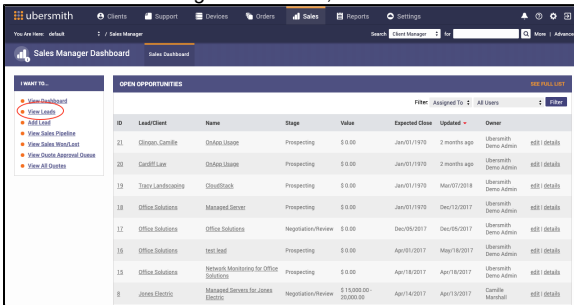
ubersmith Clients Support Devices Orders Sales Reports Settings

You Are Here: default / Sales Manager

Search Client Manager for More | Advanc

Sales Manager Dashboard Sales Dashboard

I WANT TO...

View Dashboard
View Leads
Add Lead
View Sales Pipeline
View Sales Won/Lost
View Quote Approval Queue
View All Quotes

OPEN OPPORTUNITIES

SEE FULL LIST

Filter Assigned To All Users Filter

| ID | Lead/Client | Name | Stage | Value | Expected Close | Updated | Owner | |
|---|---|---|---|---|---|---|---|---|
| 21 | Clinger, Camille | OnApp Usage | Prospecting | \$ 0.00 | Jan/01/1970 | 2 months ago | Ubersmith Demo Admin | edit \| details |
| 20 | Cardiff Law | OnApp Usage | Prospecting | \$ 0.00 | Jan/01/1970 | 2 months ago | Ubersmith Demo Admin | edit \| details |
| 19 | Tracy Landscaping | CloudStack | Prospecting | \$ 0.00 | Jan/01/1970 | Mar/07/2018 | Ubersmith Demo Admin | edit \| details |
| 18 | Office Solutions | Managed Server | Prospecting | \$ 0.00 | Jan/01/1970 | Dec/12/2017 | Ubersmith Demo Admin | edit \| details |
| 17 | Office Solutions | Office Solutions | Negotiation/Review | \$ 0.00 | Dec/05/2017 | Dec/05/2017 | Ubersmith Demo Admin | edit \| details |
| 16 | Office Solutions | test lead | Prospecting | \$ 0.00 | Apr/01/2017 | May/18/2017 | Ubersmith Demo Admin | edit \| details |
| 15 | Office Solutions | Network Monitoring for Office Solutions | Prospecting | \$ 0.00 | Apr/18/2017 | Apr/18/2017 | Ubersmith Demo Admin | edit \| details |
| 8 | Jonex Electric | Managed Servers for Jones Electric | Negotiation/Review | \$ 15,000.00 - 20,000.00 | Apr/14/2017 | Apr/13/2017 | Camille Marshall | edit \| details |